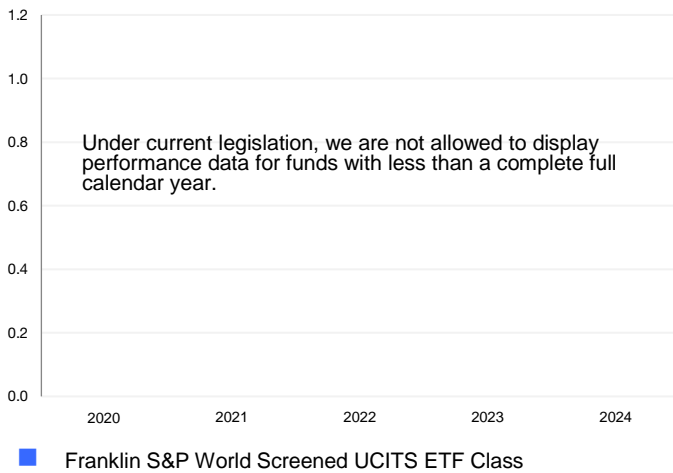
1.2

1.0

0.8

0.6

0.4

0.2

0.0

Under current legislation, we are not allowed to display performance data for funds with less than a complete full calendar year.

2020 2021 2022 2023 2024

Franklin S&P World Screened UCITS ETF Class